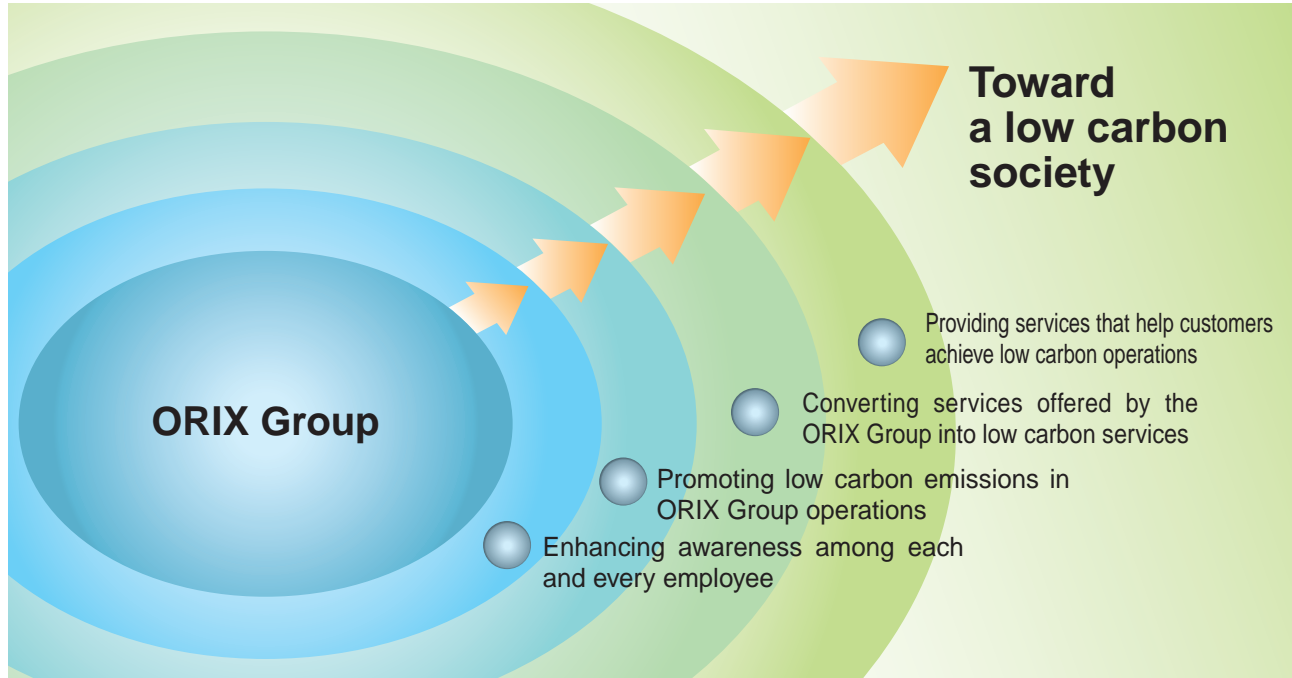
Toward a low carbon society

ORIX Group

Providing services that help customers achieve low carbon operations

Converting services offered by the ORIX Group into low carbon services

Promoting low carbon emissions in ORIX Group operations

Enhancing awareness among each and every employee